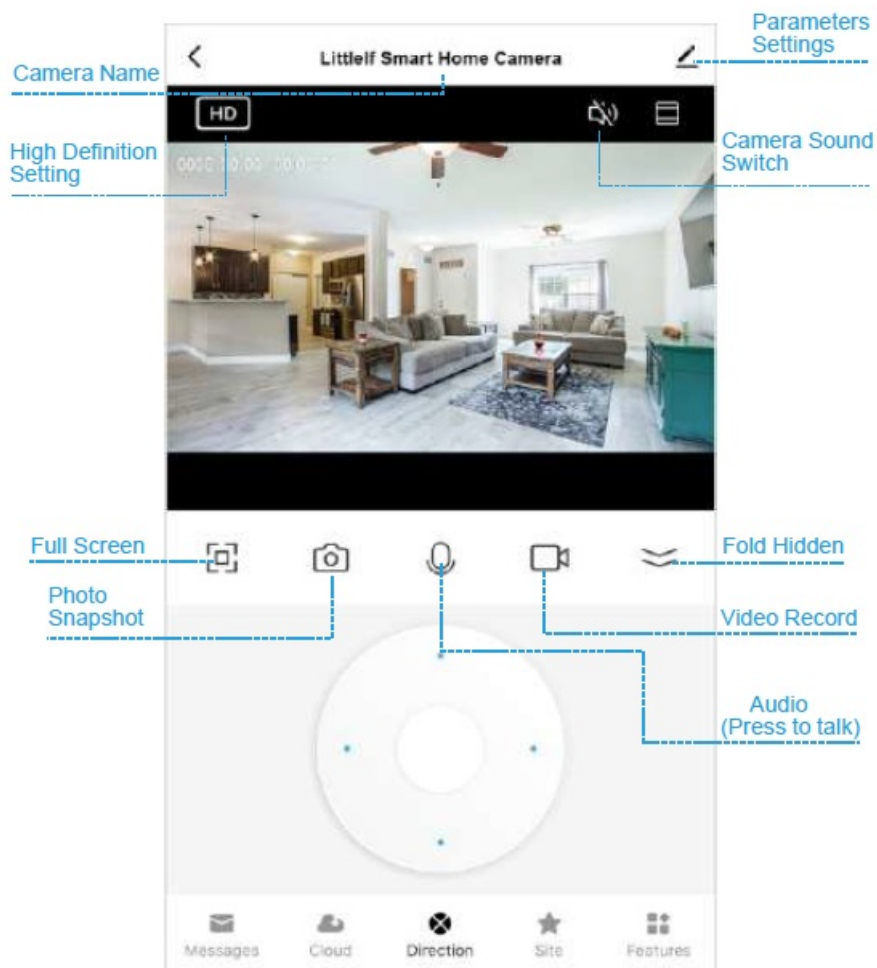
Parameters Settings

Littlelf Smart Home Camera

Camera Name

HD

High Definition Setting

Camera Sound Switch

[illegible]

Full Screen

Fold Hidden

Photo Snapshot

Video Record

Audio (Press to talk)

Messages
Cloud
Direction
Site
Features